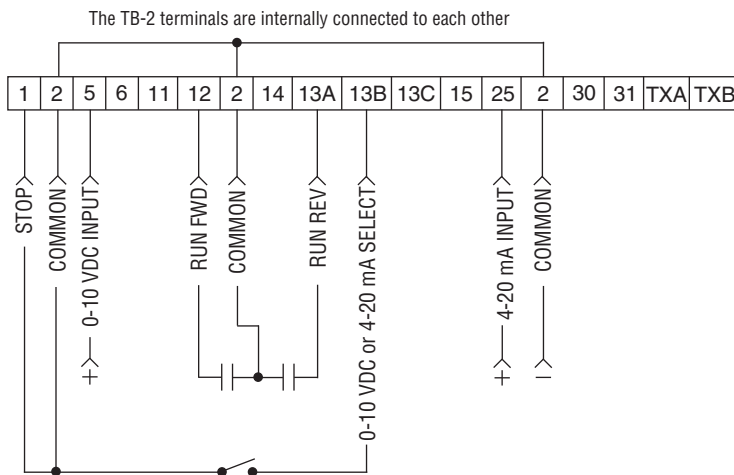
The TB-2 terminals are internally connected to each other

| 1 | 2 | 5 | 6 | 11 | 12 | 2 | 14 | 13A | 13B | 13C | 15 | 25 | 2 | 30 | 31 | TXA | TXB |
|---|---|---|---|---|---|---|---|---|---|---|---|---|---|---|---|---|---|

STOP

COMMON

0-10 VDC INPUT

+

RUN FWD

COMMON

RUN REV

0-10 VDC or 4-20 mA SELECT

4-20 mA INPUT

+

COMMON

−